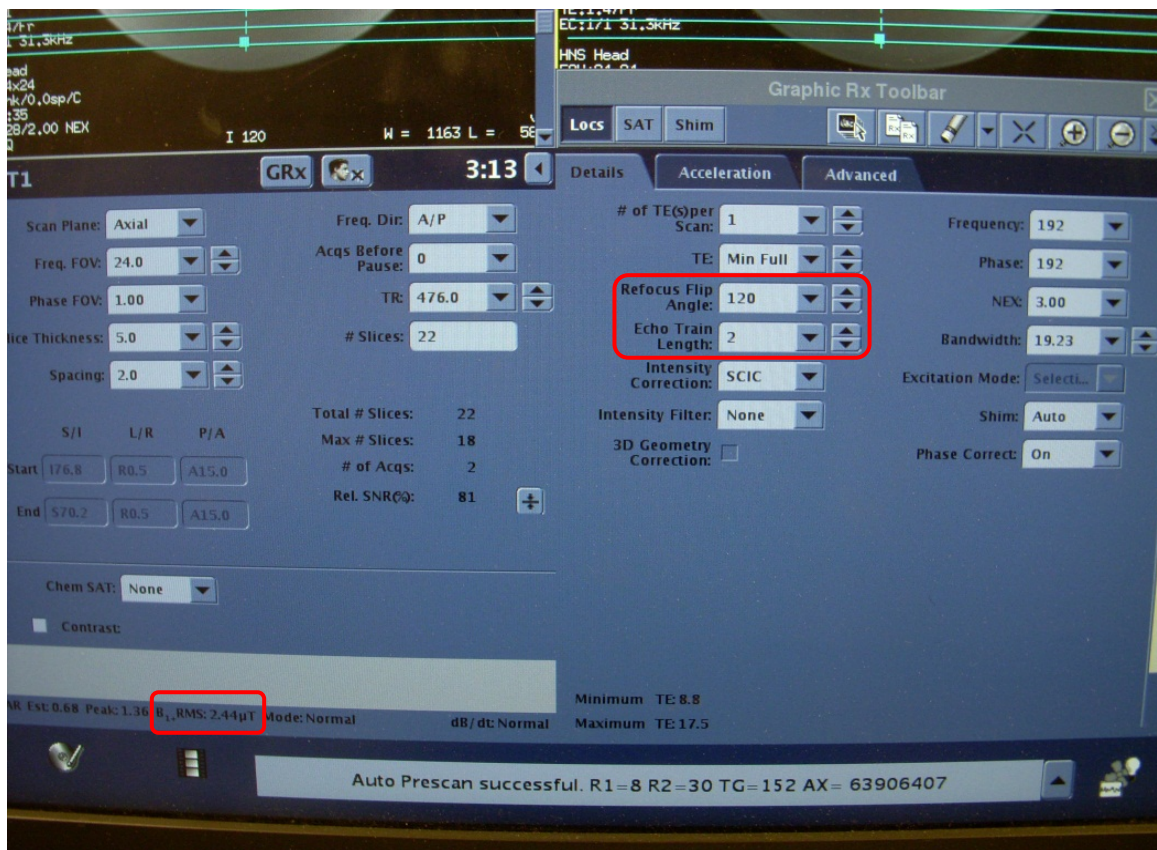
/fr
1 31.3kHz
ead
4x24
k/0,0sp/C
:35
28/2.00 NEX
I 120
W = 1163 L = 58

TE:1.4/Fr
EC:1/1 31.3kHz
HNS Head

Graphic Rx Toolbar

Locs SAT Shim

T1
GRx
3:13

Details Acceleration Advanced

Scan Plane: Axial
Freq. FOV: 24.0
Phase FOV: 1.00
ice Thickness: 5.0
Spacing: 2.0

Freq. Dir: A/P
Acqs Before Pause: 0
TR: 476.0
# Slices: 22

S/I L/R P/A
Start I76.8 R0.5 A15.0
End S70.2 R0.5 A15.0

Total # Slices: 22
Max # Slices: 18
# of Acqs: 2
Rel. SNR(%): 81

# of TE(s)per Scan: 1
TE: Min Full
Refocus Flip Angle: 120
Echo Train Length: 2
Intensity Correction: SCIC
Intensity Filter: None
3D Geometry Correction:

Frequency: 192
Phase: 192
NEX: 3.00
Bandwidth: 19.23
Excitation Mode: Selecti...
Shim: Auto
Phase Correct: On

Chem SAT: None
Contrast:

AR Est: 0.68 Peak: 1.36 B1+RMS: 2.44µT Mode: Normal
dB/dt: Normal

Minimum TE: 8.8
Maximum TE: 17.5

Auto Prescan successful. R1=8 R2=30 TG=152 AX= 63906407